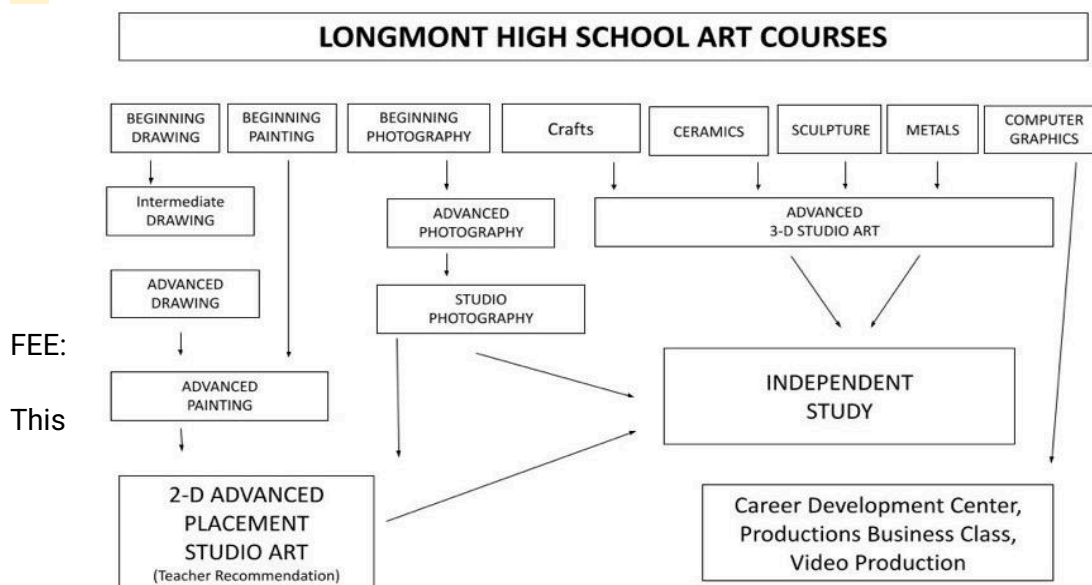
LONGMONT HIGH SCHOOL ART COURSES

BEGINNING DRAWING

BEGINNING PAINTING

BEGINNING PHOTOGRAPHY

Crafts

CERAMICS

SCULPTURE

METALS

COMPUTER GRAPHICS

Intermediate DRAWING

ADVANCED DRAWING

ADVANCED PHOTOGRAPHY

STUDIO PHOTOGRAPHY

ADVANCED 3-D STUDIO ART

FEE:

This

ADVANCED PAINTING

INDEPENDENT STUDY

2-D ADVANCED PLACEMENT STUDIO ART (Teacher Recommendation)

Career Development Center, Productions Business Class, Video Production